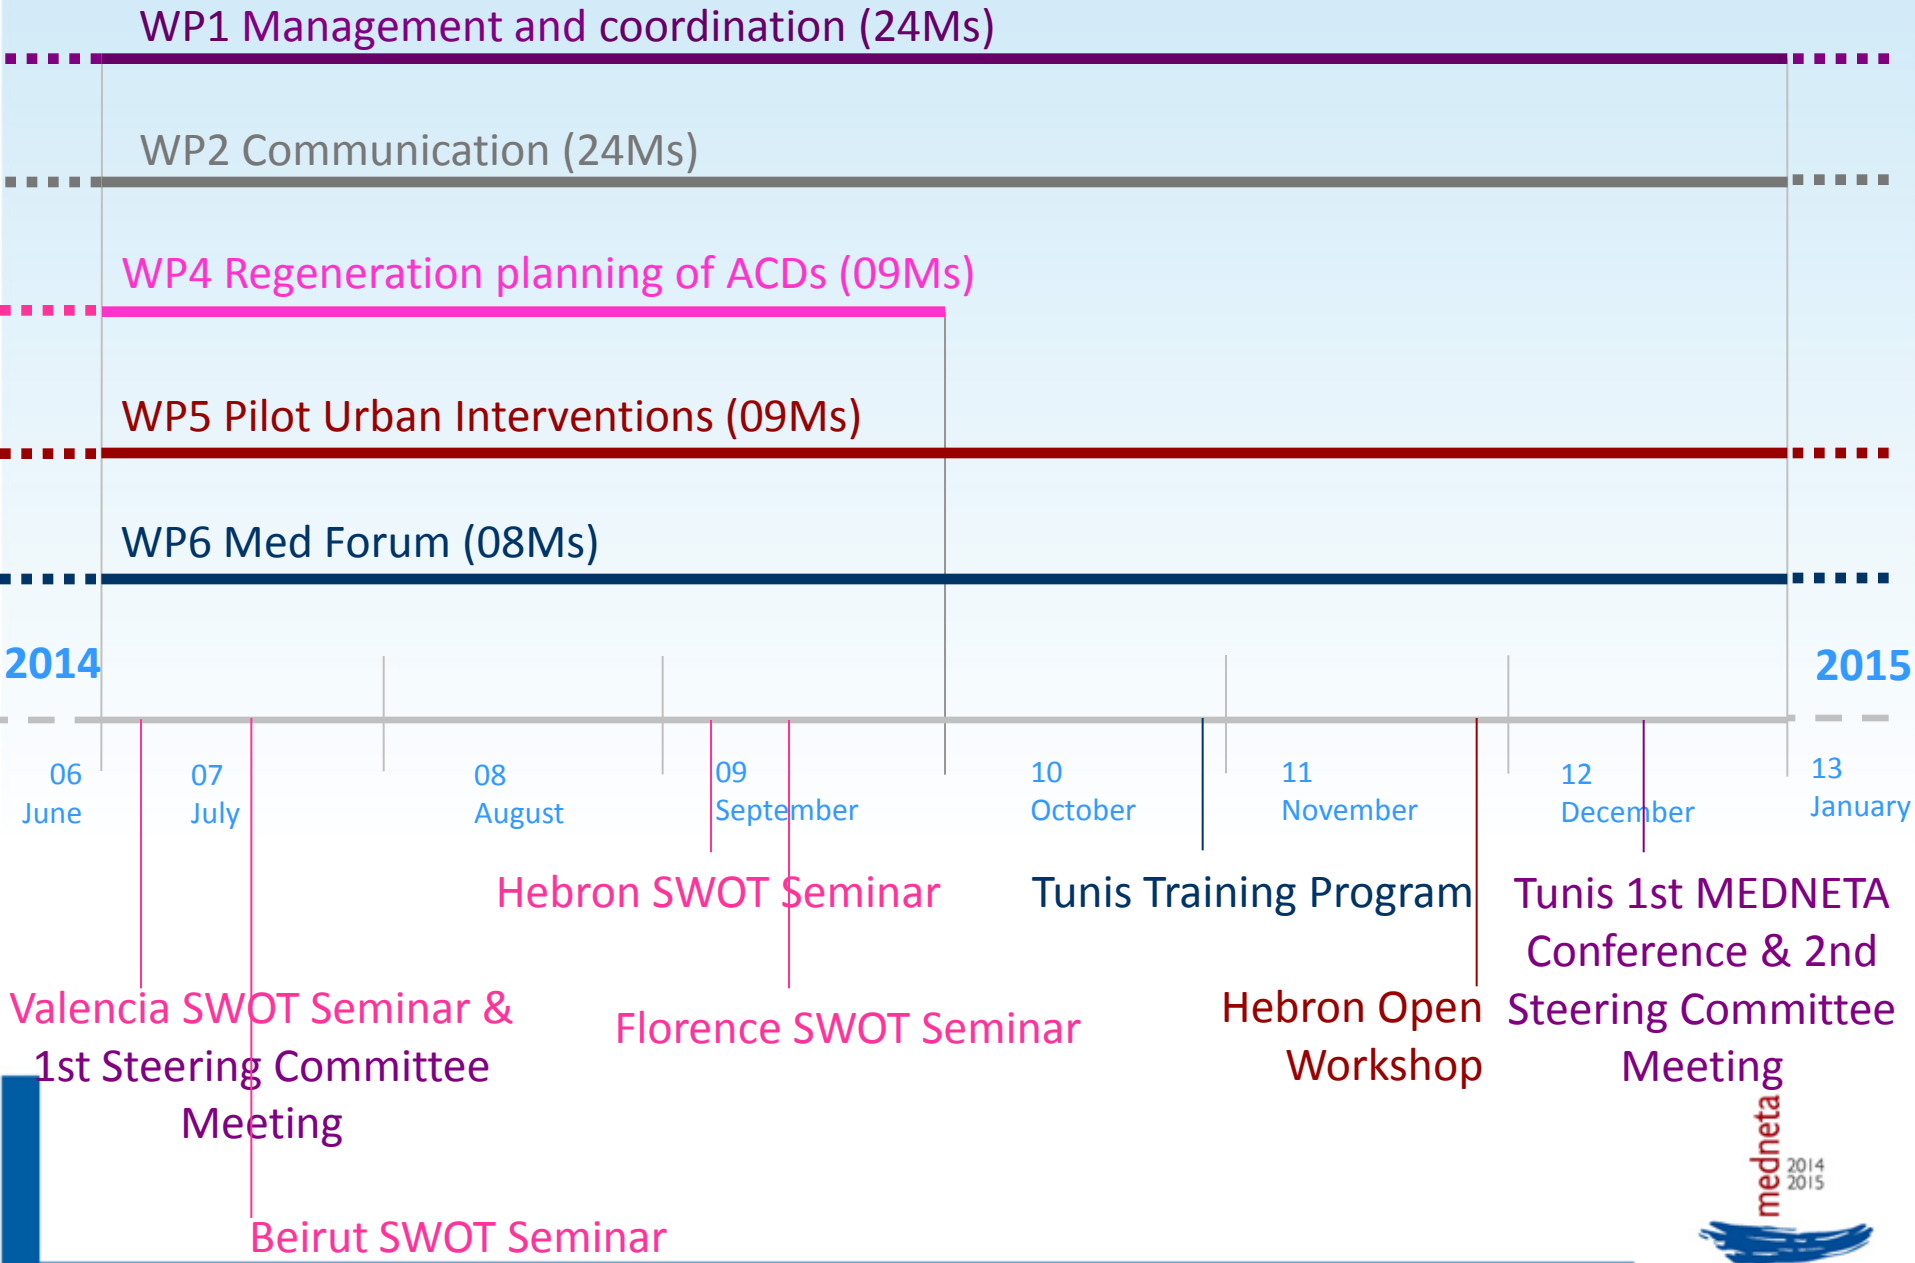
WP1 Management and coordination (24Ms)

WP2 Communication (24Ms)

WP4 Regeneration planning of ACDs (09Ms)

WP5 Pilot Urban Interventions (09Ms)

WP6 Med Forum (08Ms)

2014

2015

06 June

07 July

08 August

09 September

10 October

11 November

12 December

13 January

Hebron SWOT Seminar

Tunis Training Program

Tunis 1st MEDNETA Conference & 2nd Steering Committee Meeting

Valencia SWOT Seminar & 1st Steering Committee Meeting

Florence SWOT Seminar

Hebron Open Workshop

Beirut SWOT Seminar

medneta 2014 2015